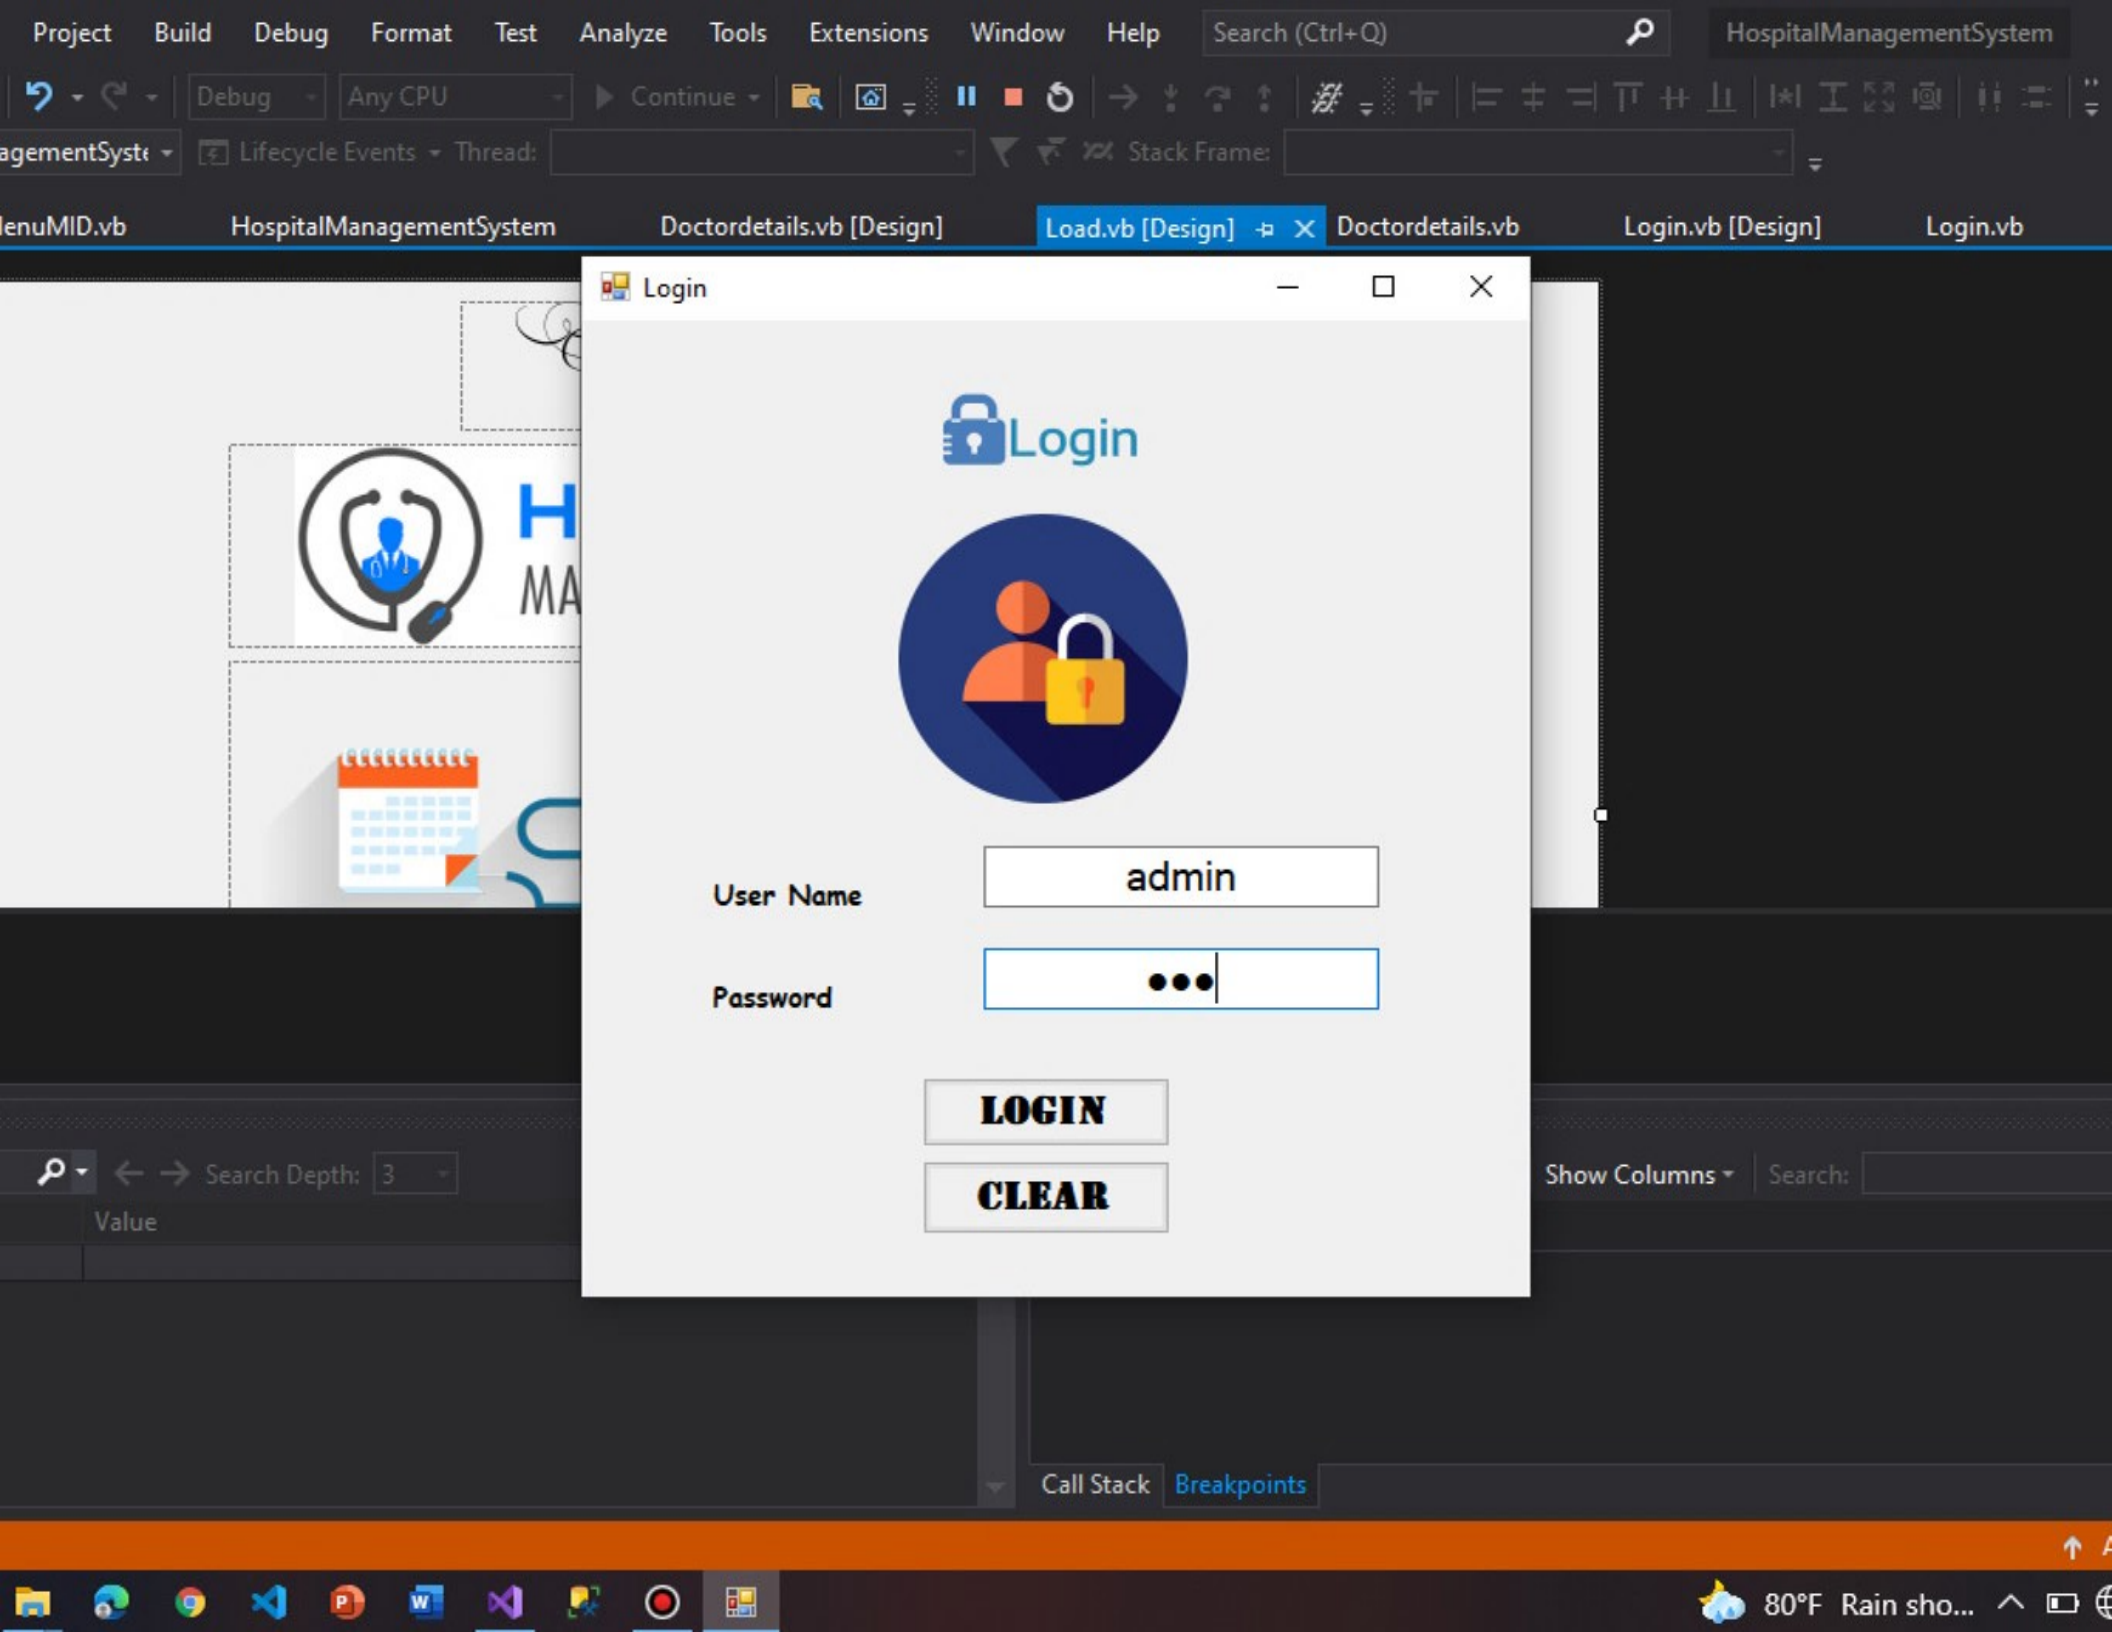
Project Build Debug Format Test Analyze Tools Extensions Window Help Search (Ctrl+Q) HospitalManagementSystem

Debug Any CPU Continue

agementSyste Lifecycle Events Thread: Stack Frame:

lenuMID.vb HospitalManagementSystem Doctordetails.vb [Design] Load.vb [Design] Doctordetails.vb Login.vb [Design] Login.vb

H
MA

Login

Login

User Name admin

Password •••

LOGIN

CLEAR

Search Depth: 3

Value

Show Columns Search:

Call Stack Breakpoints

80°F Rain sho...